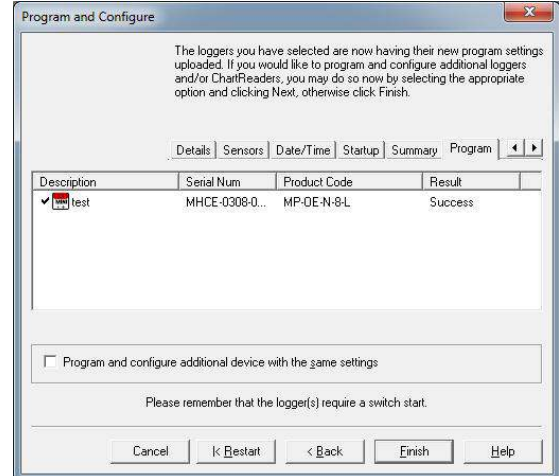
Program and Configure

The loggers you have selected are now having their new program settings uploaded. If you would like to program and configure additional loggers and/or ChartReaders, you may do so now by selecting the appropriate option and clicking Next, otherwise click Finish.

Details | Sensors | Date/Time | Startup | Summary | Program

| Description | Serial Num | Product Code | Result |
|---|---|---|---|
| test | MHCE-0308-0... | MP-OE-N-8-L | Success |

Program and configure additional device with the same settings

Please remember that the logger(s) require a switch start.

Cancel | Restart | < Back | Finish | Help